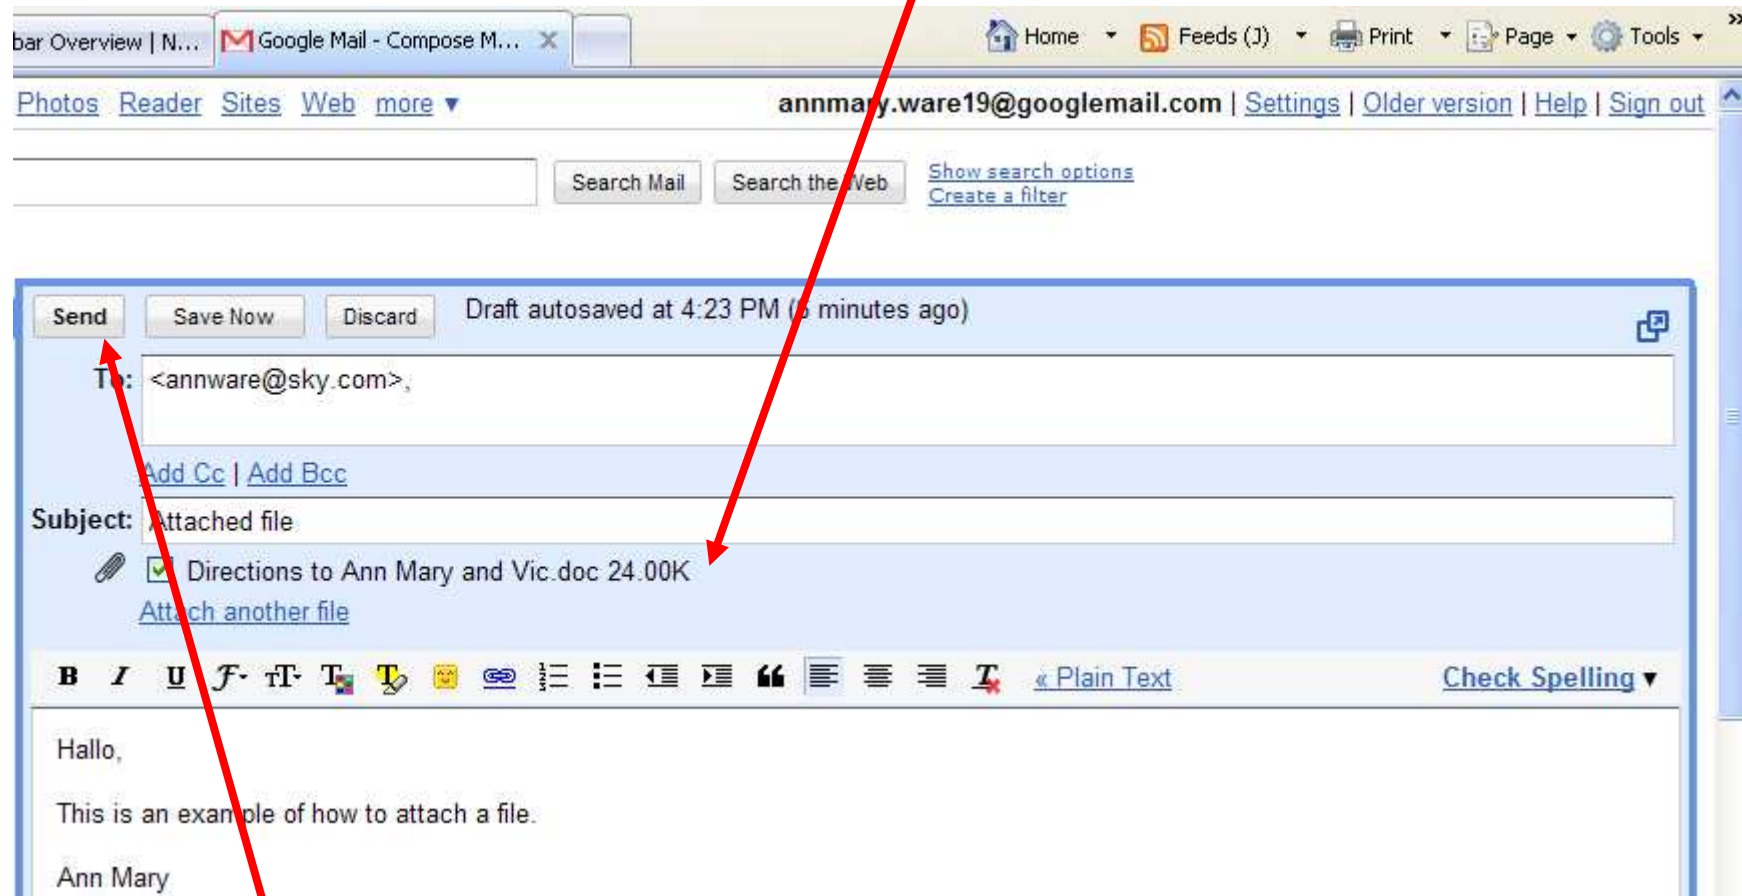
bar Overview | N... Google Mail - Compose M... ✕

Home ▾ Feeds (J) ▾ Print ▾ Page ▾ Tools ▾ »

Photos Reader Sites Web more ▾

annmary.ware19@googlemail.com | Settings | Older version | Help | Sign out

Search Mail Search the Web Show search options Create a filter

Send Save Now Discard Draft autosaved at 4:23 PM ([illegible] minutes ago)

To: <annware@sky.com>,

Add Cc | Add Bcc

Subject: Attached file

Directions to Ann Mary and Vic.doc 24.00K

Attach another file

« Plain Text Check Spelling ▾

Hallo,

This is an example of how to attach a file.

Ann Mary